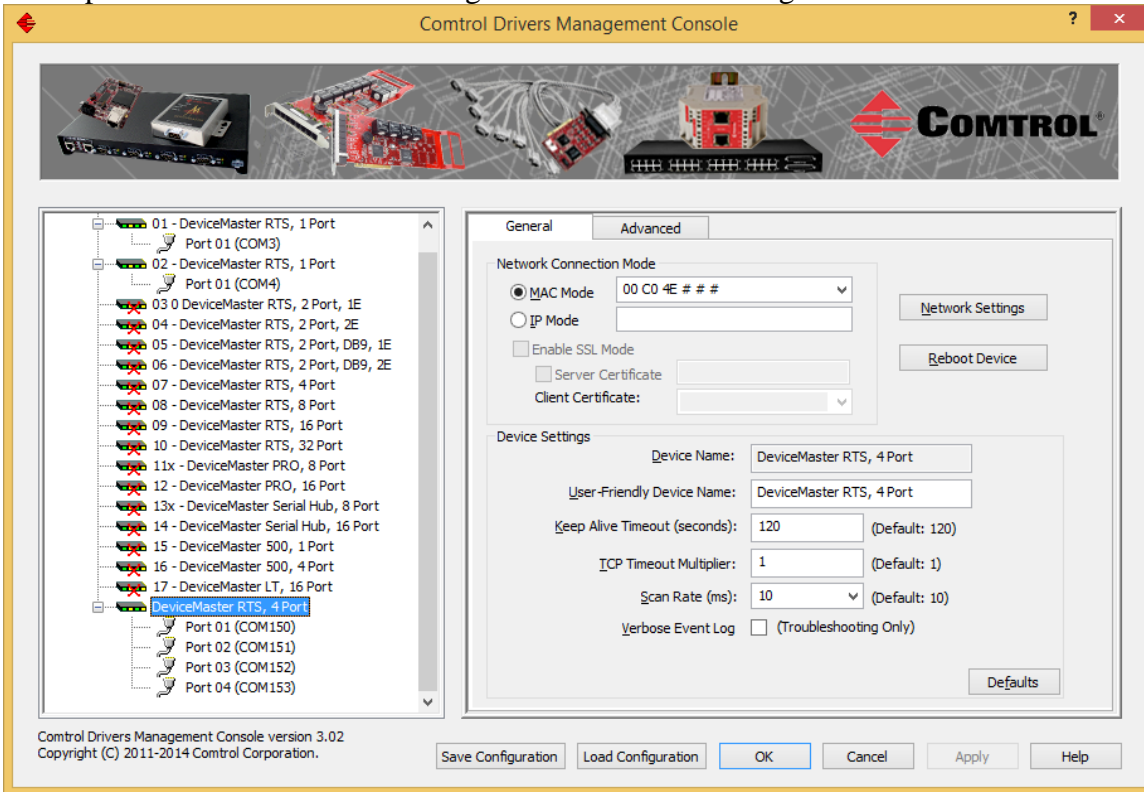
Comtrol Drivers Management Console

?

COMTROL

01 - DeviceMaster RTS, 1 Port
Port 01 (COM3)
02 - DeviceMaster RTS, 1 Port
Port 01 (COM4)
03 0 DeviceMaster RTS, 2 Port, 1E
04 - DeviceMaster RTS, 2 Port, 2E
05 - DeviceMaster RTS, 2 Port, DB9, 1E
06 - DeviceMaster RTS, 2 Port, DB9, 2E
07 - DeviceMaster RTS, 4 Port
08 - DeviceMaster RTS, 8 Port
09 - DeviceMaster RTS, 16 Port
10 - DeviceMaster RTS, 32 Port
11x - DeviceMaster PRO, 8 Port
12 - DeviceMaster PRO, 16 Port
13x - DeviceMaster Serial Hub, 8 Port
14 - DeviceMaster Serial Hub, 16 Port
15 - DeviceMaster 500, 1 Port
16 - DeviceMaster 500, 4 Port
17 - DeviceMaster LT, 16 Port
DeviceMaster RTS, 4 Port
Port 01 (COM150)
Port 02 (COM151)
Port 03 (COM152)
Port 04 (COM153)

General
Advanced

Network Connection Mode
MAC Mode 00 C0 4E # # #
IP Mode
Enable SSL Mode
Server Certificate
Client Certificate:

Network Settings
Reboot Device

Device Settings
Device Name: DeviceMaster RTS, 4 Port
User-Friendly Device Name: DeviceMaster RTS, 4 Port
Keep Alive Timeout (seconds): 120 (Default: 120)
TCP Timeout Multiplier: 1 (Default: 1)
Scan Rate (ms): 10 (Default: 10)
Verbose Event Log (Troubleshooting Only)

Defaults

Comtrol Drivers Management Console version 3.02
Copyright (C) 2011-2014 Comtrol Corporation.

Save Configuration
Load Configuration
OK
Cancel
Apply
Help